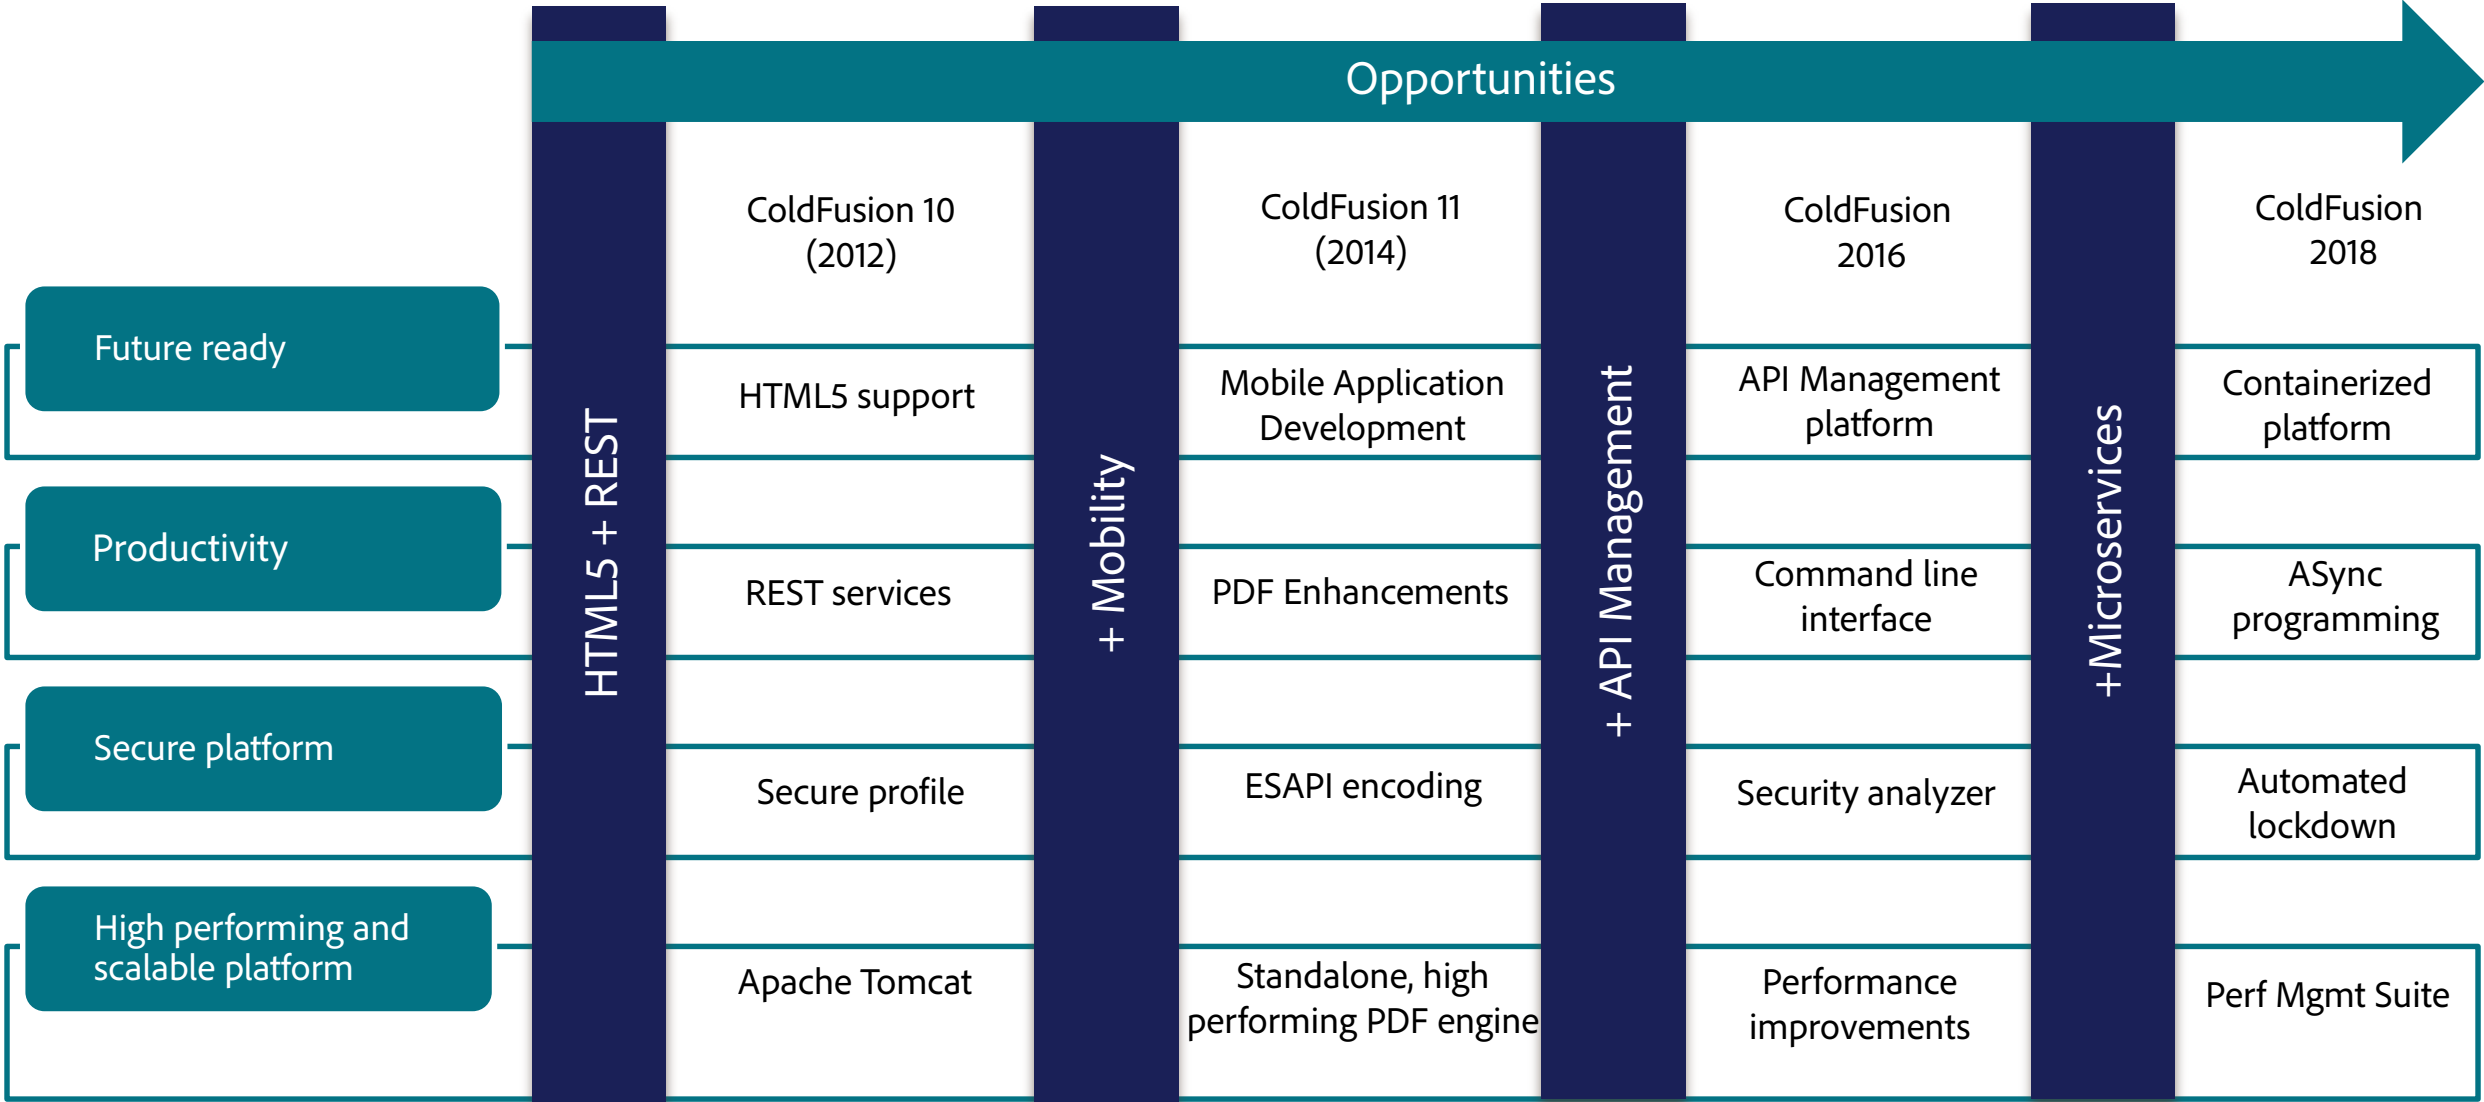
Opportunities

| | HTML5 + REST | ColdFusion 10 (2012) | + Mobility | ColdFusion 11 (2014) | + API Management | ColdFusion 2016 | +Microservices | ColdFusion 2018 |
|---|---|---|---|---|---|---|---|---|
| Future ready | | HTML5 support | | Mobile Application Development | | API Management platform | | Containerized platform |
| Productivity | | REST services | | PDF Enhancements | | Command line interface | | ASync programming |
| Secure platform | | Secure profile | | ESAPI encoding | | Security analyzer | | Automated lockdown |
| High performing and scalable platform | | Apache Tomcat | | Standalone, high performing PDF engine | | Performance improvements | | Perf Mgmt Suite |